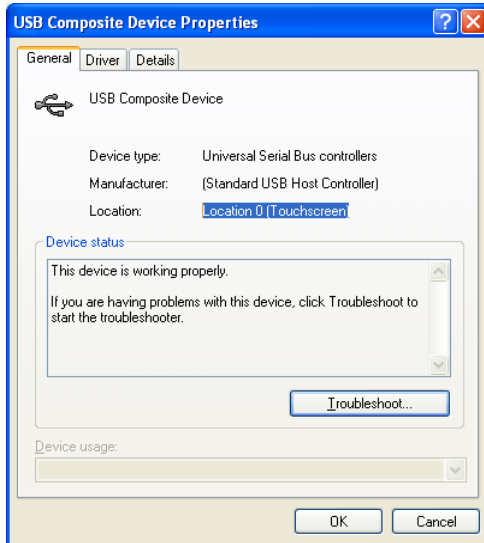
USB Composite Device Properties

General Driver Details

USB Composite Device

Device type: Universal Serial Bus controllers

Manufacturer: (Standard USB Host Controller)

Location: Location 0 (Touchscreen)

Device status

This device is working properly.

If you are having problems with this device, click Troubleshoot to start the troubleshooter.

Troubleshoot...

Device usage:

OK Cancel